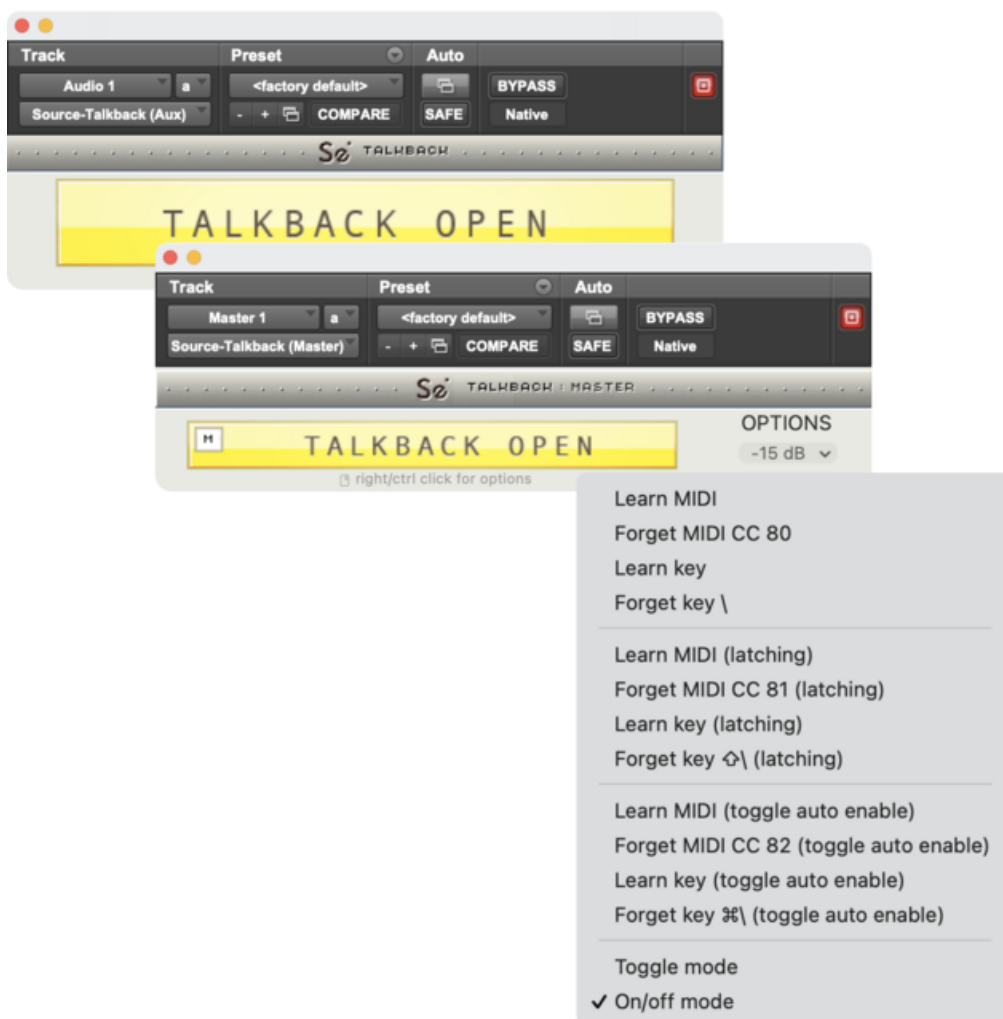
Track
Preset
Auto
Audio 1
a
<factory default>
BYPASS
Source-Talkback (Aux)
- + COMPARE
SAFE
Native
Sø TALKBACK
TALKBACK OPEN

Track
Preset
Auto
Master 1
a
<factory default>
BYPASS
Source-Talkback (Master)
- + COMPARE
SAFE
Native
Sø TALKBACK : MASTER
M
TALKBACK OPEN
OPTIONS
-15 dB
right/ctrl click for options

Learn MIDI
Forget MIDI CC 80
Learn key
Forget key \

Learn MIDI (latching)
Forget MIDI CC 81 (latching)
Learn key (latching)
Forget key ⇧\ (latching)

Learn MIDI (toggle auto enable)
Forget MIDI CC 82 (toggle auto enable)
Learn key (toggle auto enable)
Forget key ⌘\ (toggle auto enable)

Toggle mode
✓ On/off mode